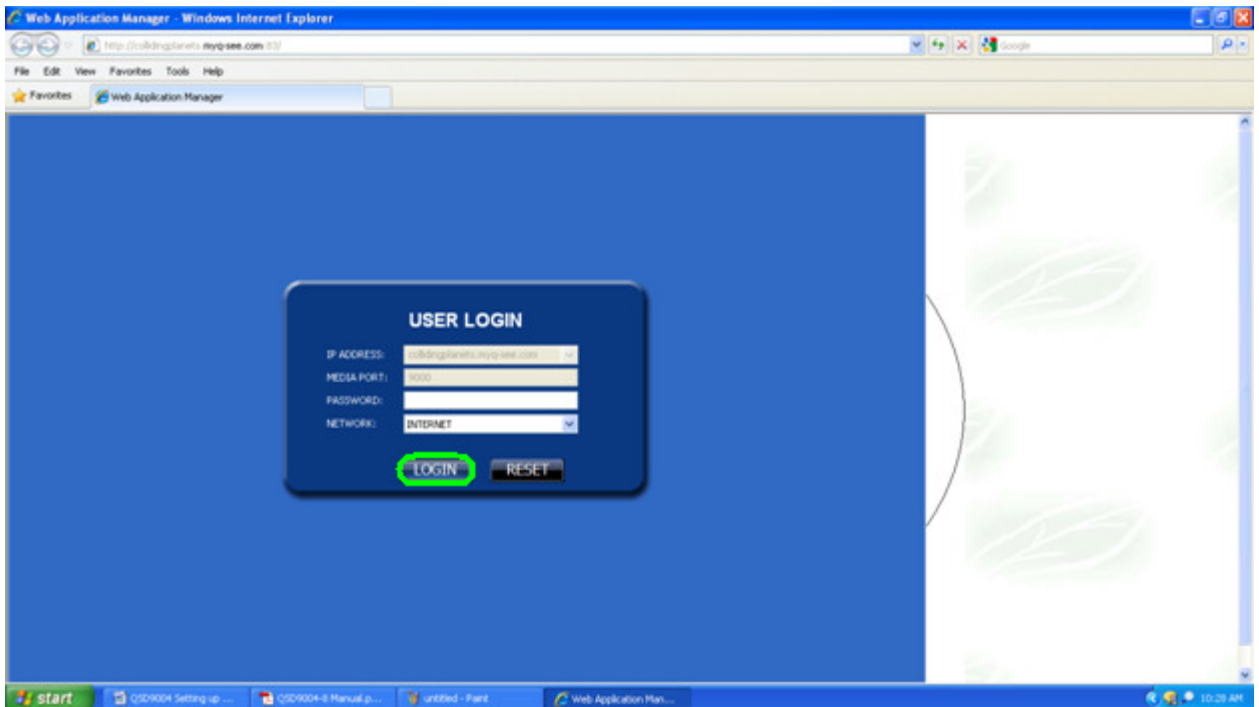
Web Application Manager - Windows Internet Explorer

http://collidingplanets.myq-see.com:83/

Google

File Edit View Favorites Tools Help

Favorites

Web Application Manager

USER LOGIN

IP ADDRESS: collidingplanets.myq-see.com

MEDIA PORT: 9000

PASSWORD:

NETWORK: INTERNET

LOGIN

RESET

start

QSD9004 Setting up ...

QSD9004-8 Manual.p...

untitled - Paint

Web Application Man...

10:28 AM